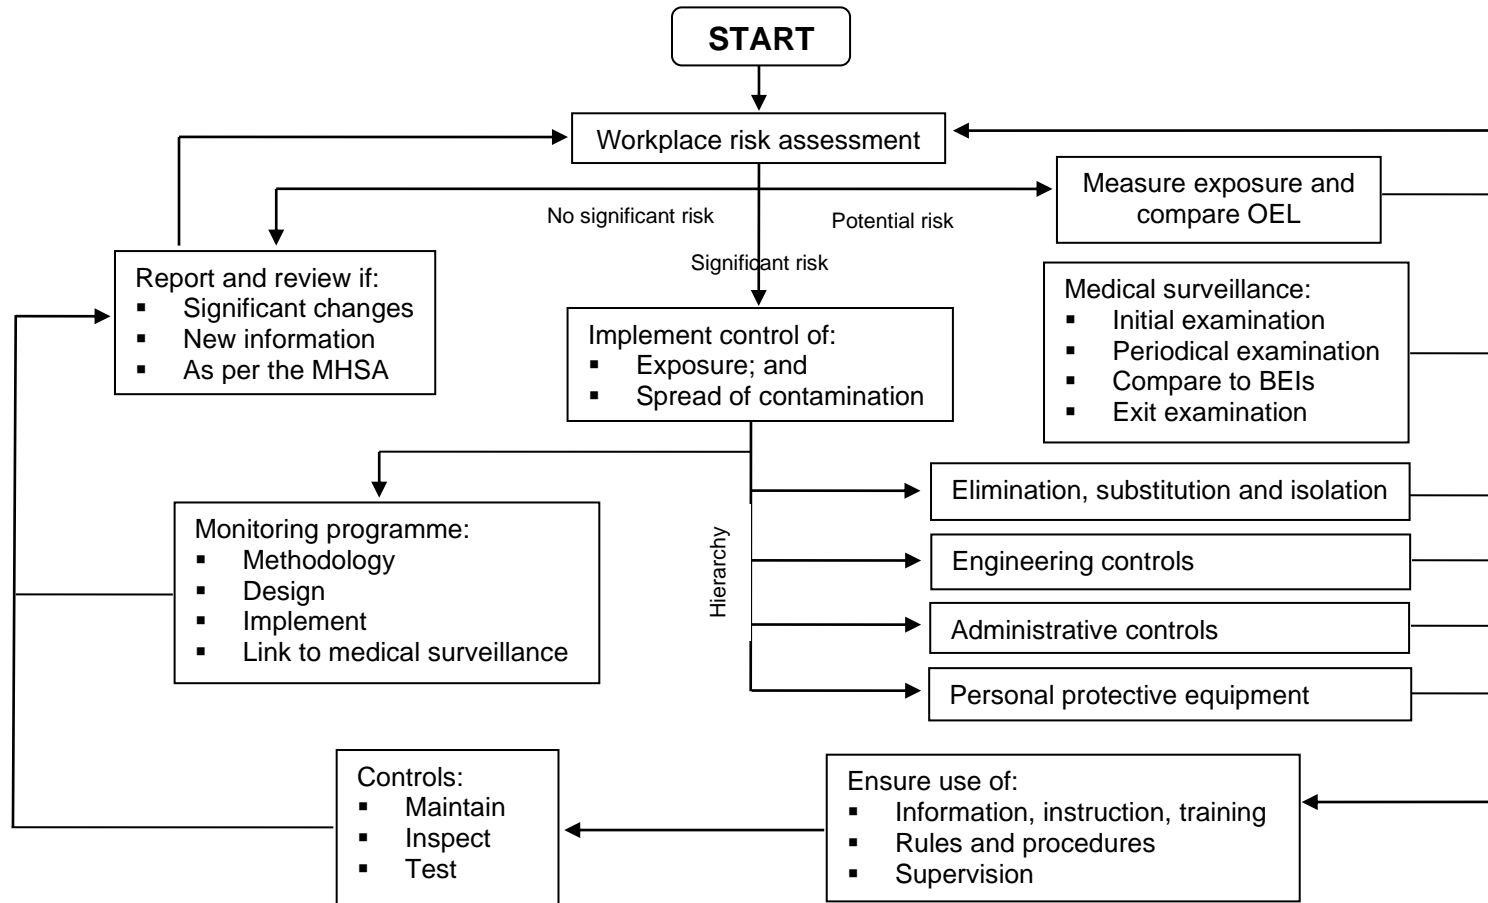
START

Workplace risk assessment

No significant risk

Potential risk

Significant risk

Measure exposure and compare OEL

Report and review if:
- Significant changes
- New information
- As per the MHSA

Implement control of:
- Exposure; and
- Spread of contamination

Medical surveillance:
- Initial examination
- Periodical examination
- Compare to BEIs
- Exit examination

Monitoring programme:
- Methodology
- Design
- Implement
- Link to medical surveillance

Hierarchy

Elimination, substitution and isolation

Engineering controls

Administrative controls

Personal protective equipment

Controls:
- Maintain
- Inspect
- Test

Ensure use of:
- Information, instruction, training
- Rules and procedures
- Supervision